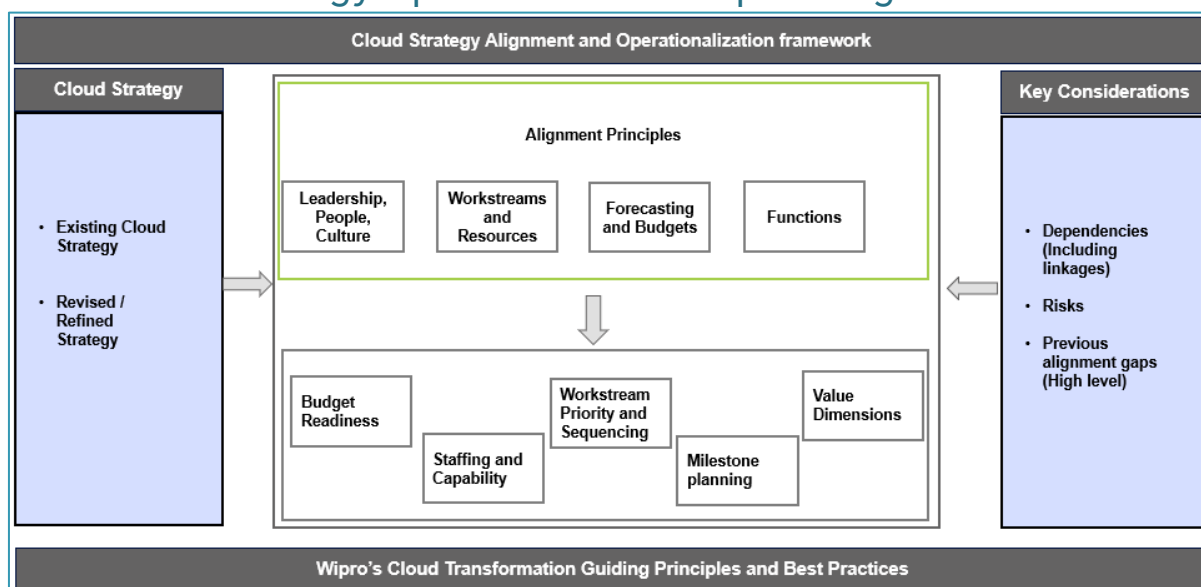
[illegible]

Cloud Strategy Alignment and Operationalization framework

Cloud Strategy

- Existing Cloud Strategy
- Revised / Refined Strategy

Alignment Principles

Leadership, People, Culture

Workstreams and Resources

Forecasting and Budgets

Functions

Budget Readiness

Staffing and Capability

Workstream Priority and Sequencing

Milestone planning

Value Dimensions

Key Considerations

- Dependencies (Including linkages)
- Risks
- Previous alignment gaps (High level)

Wipro's Cloud Transformation Guiding Principles and Best Practices